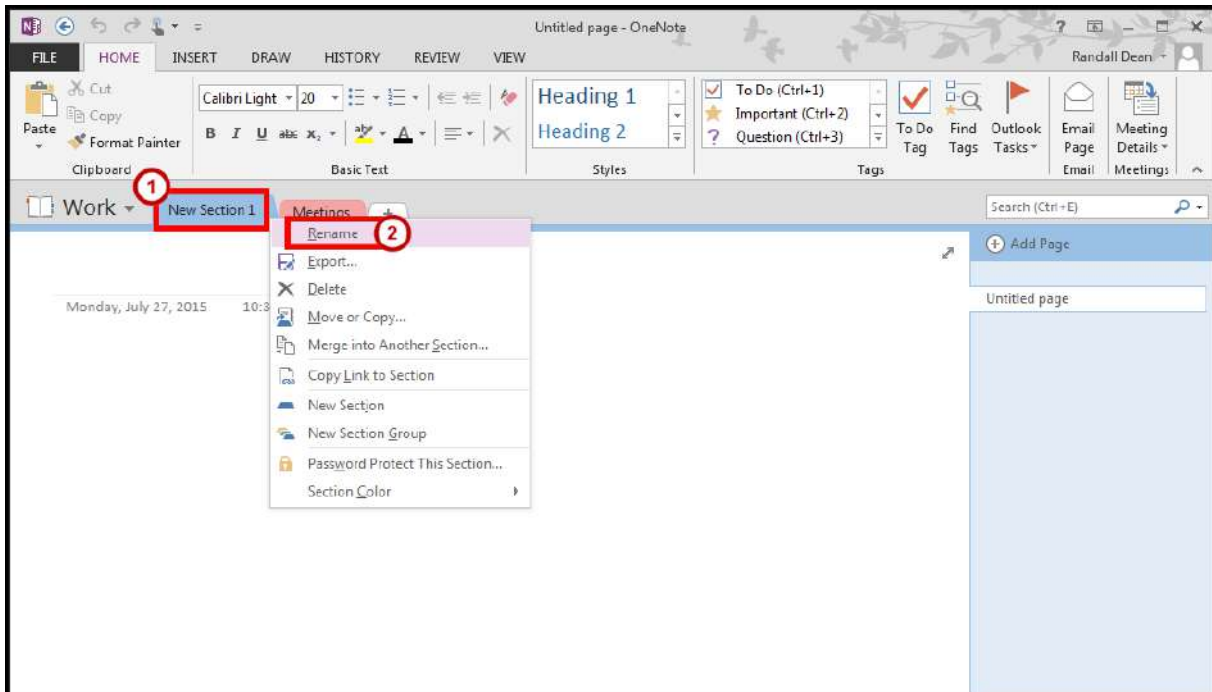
Untitled page - OneNote

? Randall Deen

FILE HOME INSERT DRAW HISTORY REVIEW VIEW

Cut
Copy
Paste
Format Painter
Clipboard

Calibri Light 20
B I U abc $x_2$ A
Basic Text

Heading 1
Heading 2
Styles

To Do (Ctrl+1)
Important (Ctrl+2)
Question (Ctrl+3)
To Do Tag
Find Tags
Outlook Tasks
Tags

Email Page
Email

Meeting Details
Meetings

Work
1
New Section 1
Meetings
+

Search (Ctrl+E)

Rename
2
Export...
Delete
Move or Copy...
Merge into Another Section...
Copy Link to Section
New Section
New Section Group
Password Protect This Section...
Section Color

Monday, July 27, 2015 10:3

Add Page

Untitled page